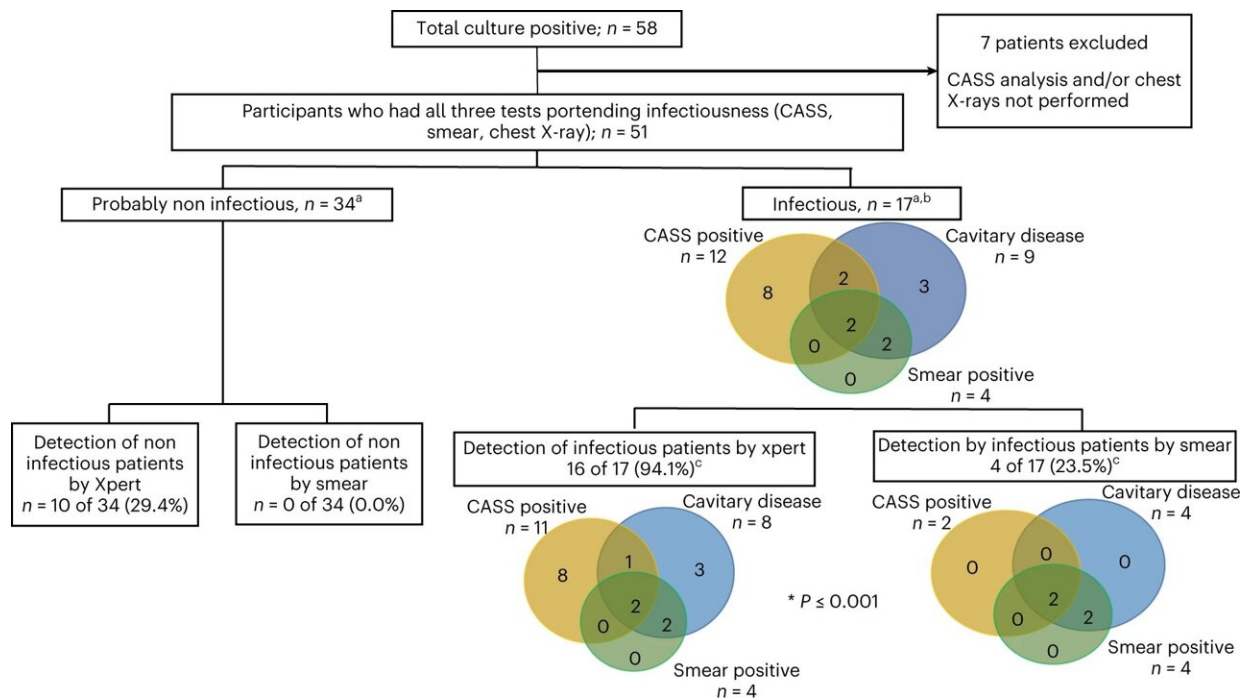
Total culture positive; $n$ = 58

7 patients excluded

CASS analysis and/or chest X-rays not performed

Participants who had all three tests portending infectiousness (CASS, smear, chest X-ray); $n$ = 51

Probably non infectious, $n$ = 34$^{a}$

Infectious, $n$ = 17$^{a,b}$

CASS positive $n$ = 12

Cavitary disease $n$ = 9

8

2

3

2

0

2

0

Smear positive $n$ = 4

Detection of non infectious patients by Xpert $n$ = 10 of 34 (29.4%)

Detection of non infectious patients by smear $n$ = 0 of 34 (0.0%)

Detection of infectious patients by xpert 16 of 17 (94.1%)$^{c}$

Detection by infectious patients by smear 4 of 17 (23.5%)$^{c}$

CASS positive $n$ = 11

Cavitary disease $n$ = 8

8

1

3

2

0

2

0

Smear positive $n$ = 4

* $P$ ≤ 0.001

CASS positive $n$ = 2

Cavitary disease $n$ = 4

0

0

0

2

0

2

0

Smear positive $n$ = 4